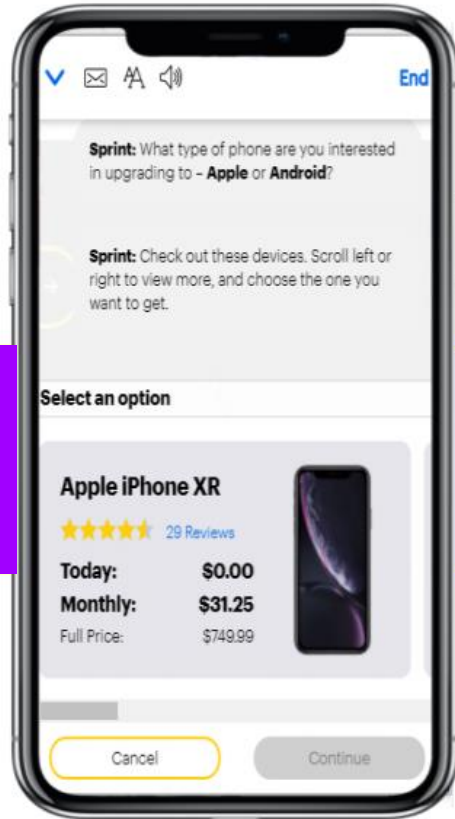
End

Sprint: What type of phone are you interested in upgrading to - Apple or Android?

Sprint: Check out these devices. Scroll left or right to view more, and choose the one you want to get.

Select an option

Apple iPhone XR

29 Reviews

| | |
|---|---|
| Today: | $0.00 |
| Monthly: | $31.25 |
| Full Price: | $749.99 |

Cancel

Continue